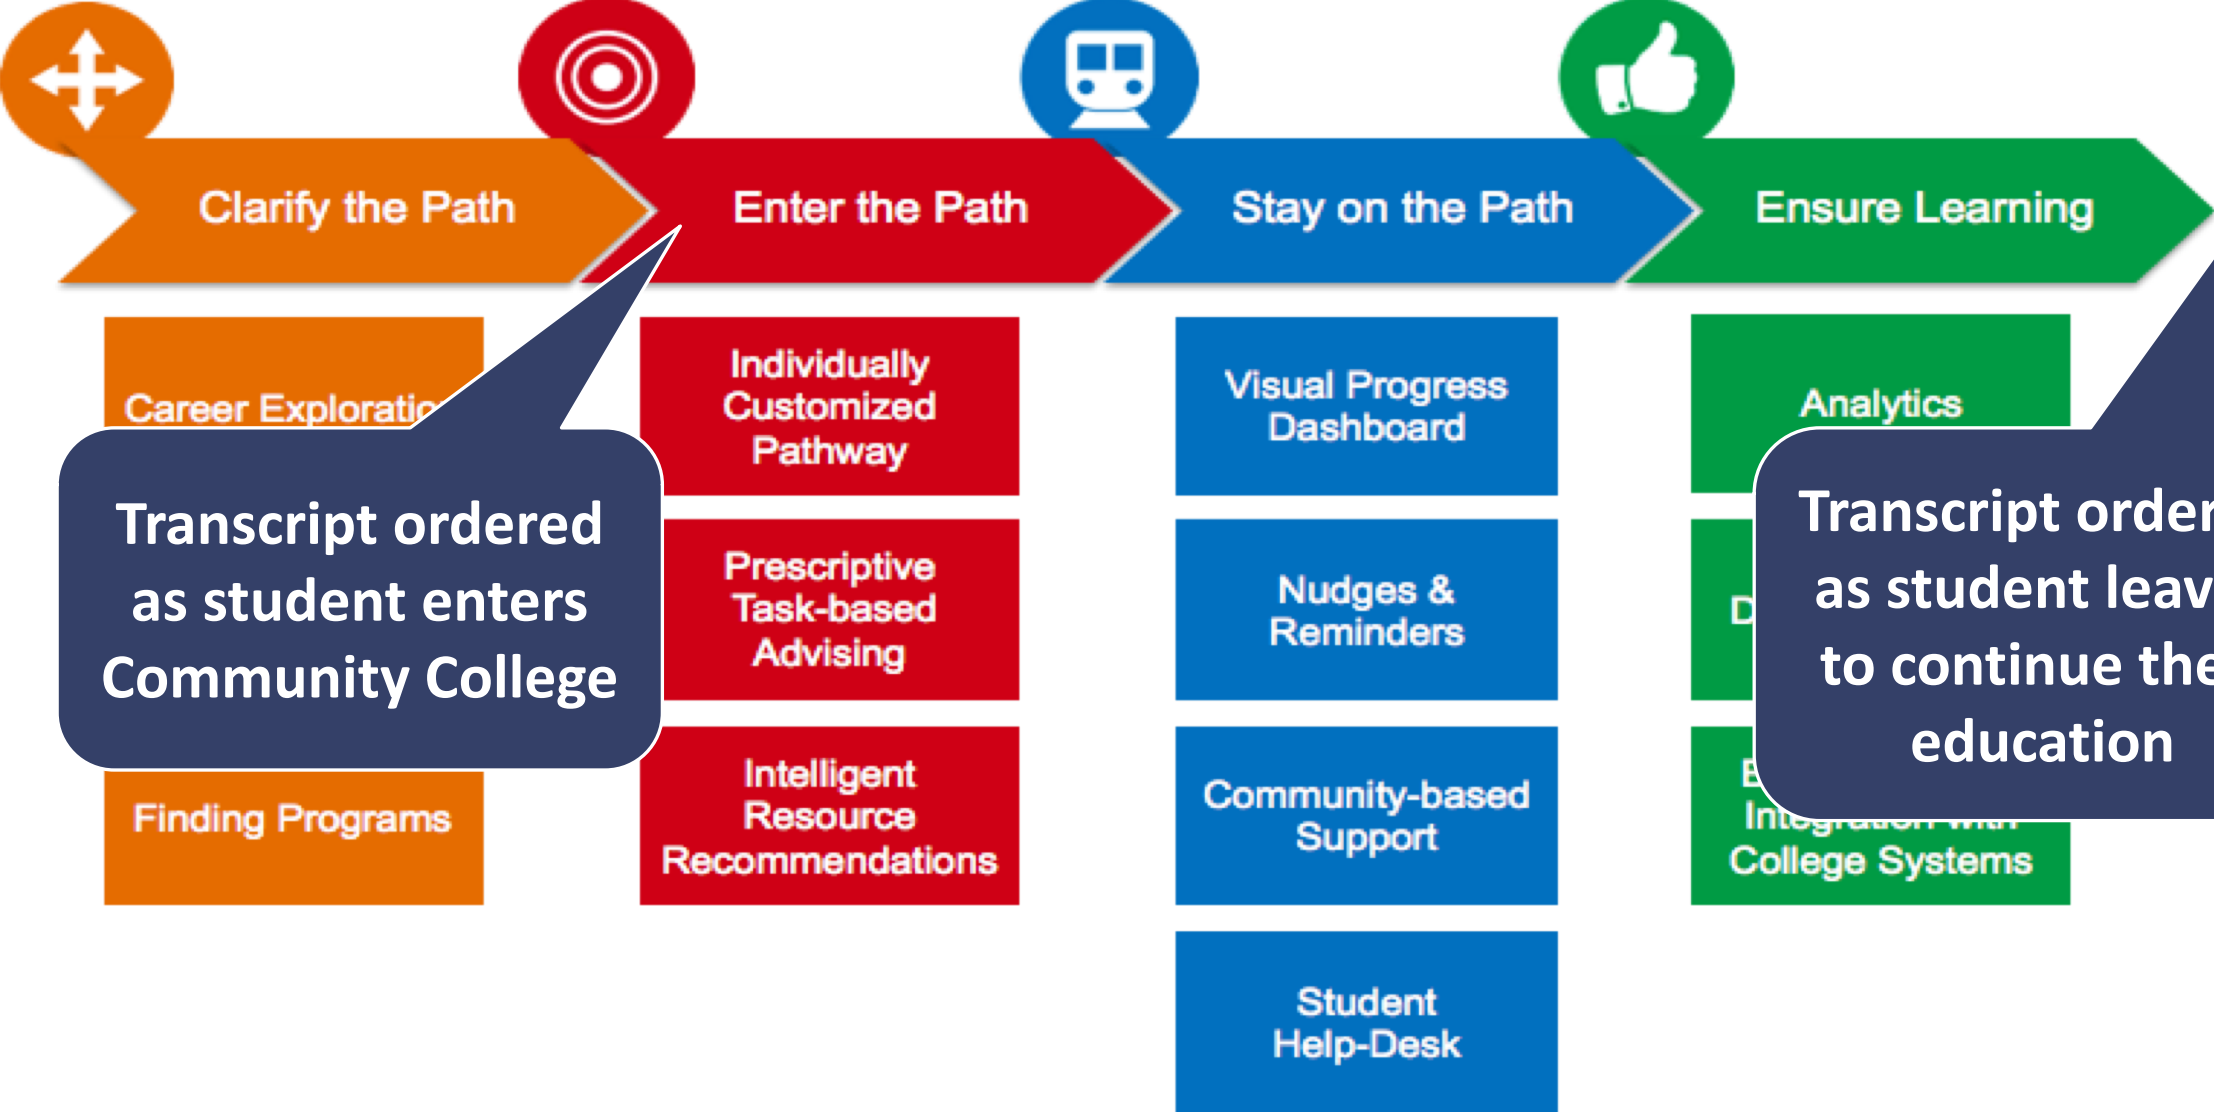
Clarify the Path

Enter the Path

Stay on the Path

Ensure Learning

Career Exploratio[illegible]

Transcript ordered as student enters Community College

Finding Programs

Individually Customized Pathway

Prescriptive Task-based Advising

Intelligent Resource Recommendations

Visual Progress Dashboard

Nudges & Reminders

Community-based Support

Student Help-Desk

Analytics

D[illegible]

Transcript order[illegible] as student leav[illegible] to continue the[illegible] education

E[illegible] Integration with College Systems